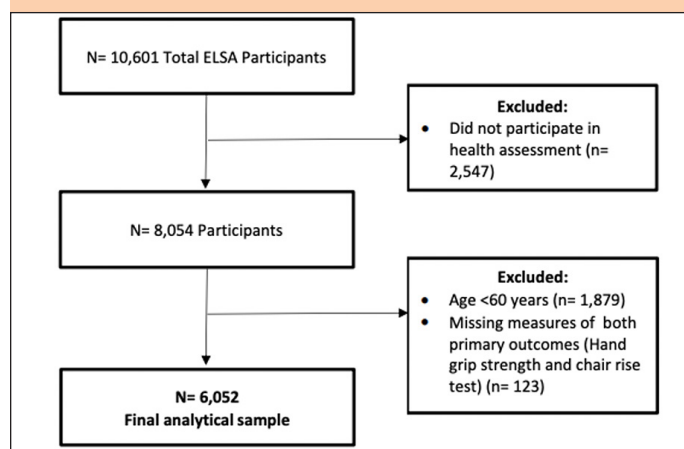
N= 10,601 Total ELSA Participants

Excluded:
- Did not participate in health assessment (n= 2,547)

N= 8,054 Participants

Excluded:
- Age <60 years (n= 1,879)
- Missing measures of both primary outcomes (Hand grip strength and chair rise test) (n= 123)

N= 6,052
Final analytical sample